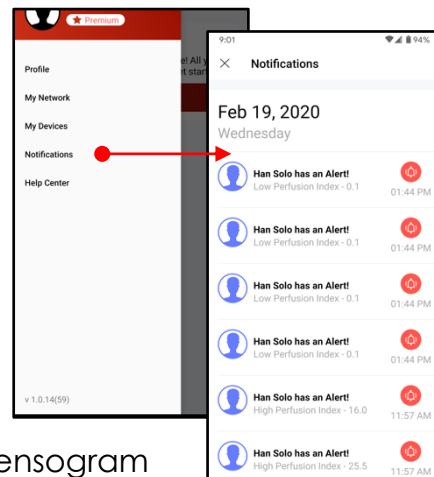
Premium

Profile

My Network

My Devices

Notifications

Help Center

v 1.0.14(59)

e! All y
t star

ensogram

9:01

94%

Notifications

Feb 19, 2020
Wednesday

Han Solo has an Alert!
Low Perfusion Index - 0.1
01:44 PM

Han Solo has an Alert!
Low Perfusion Index - 0.1
01:44 PM

Han Solo has an Alert!
Low Perfusion Index - 0.1
01:44 PM

Han Solo has an Alert!
Low Perfusion Index - 0.1
01:44 PM

Han Solo has an Alert!
High Perfusion Index - 16.0
11:57 AM

Han Solo has an Alert!
High Perfusion Index - 25.5
11:57 AM